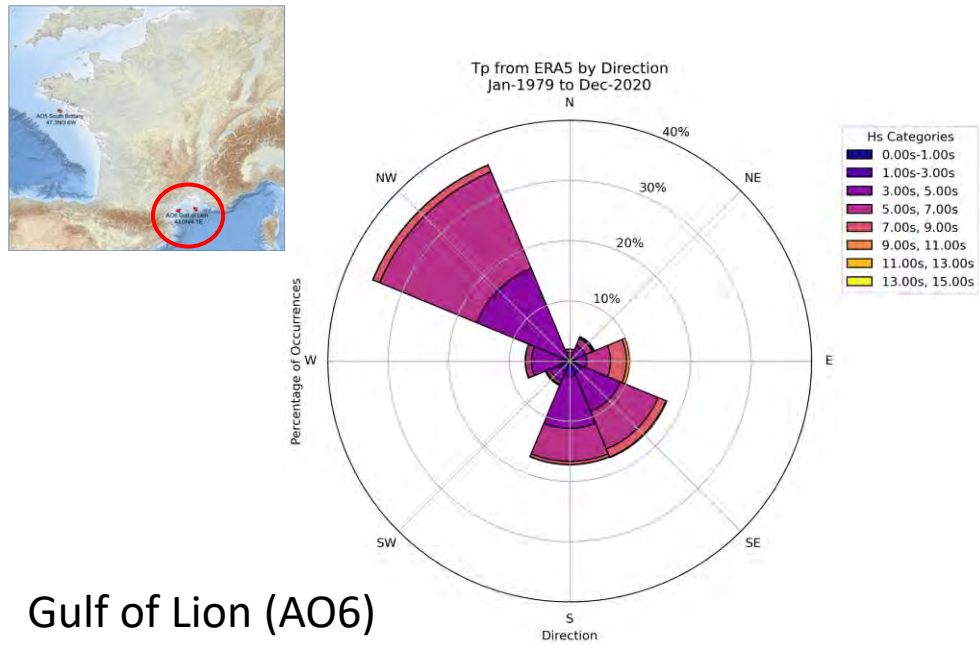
AO5 South Brittany
47.3N/3.6W

AO6 Gulf of Lion
43.0N/4.1E

Tp from ERA5 by Direction
Jan-1979 to Dec-2020

N
NE
E
SE
S
SW
W
NW

10%
20%
30%
40%

Percentage of Occurrences

Direction

Hs Categories
0.00s-1.00s
1.00s-3.00s
3.00s, 5.00s
5.00s, 7.00s
7.00s, 9.00s
9.00s, 11.00s
11.00s, 13.00s
13.00s, 15.00s

Gulf of Lion (AO6)